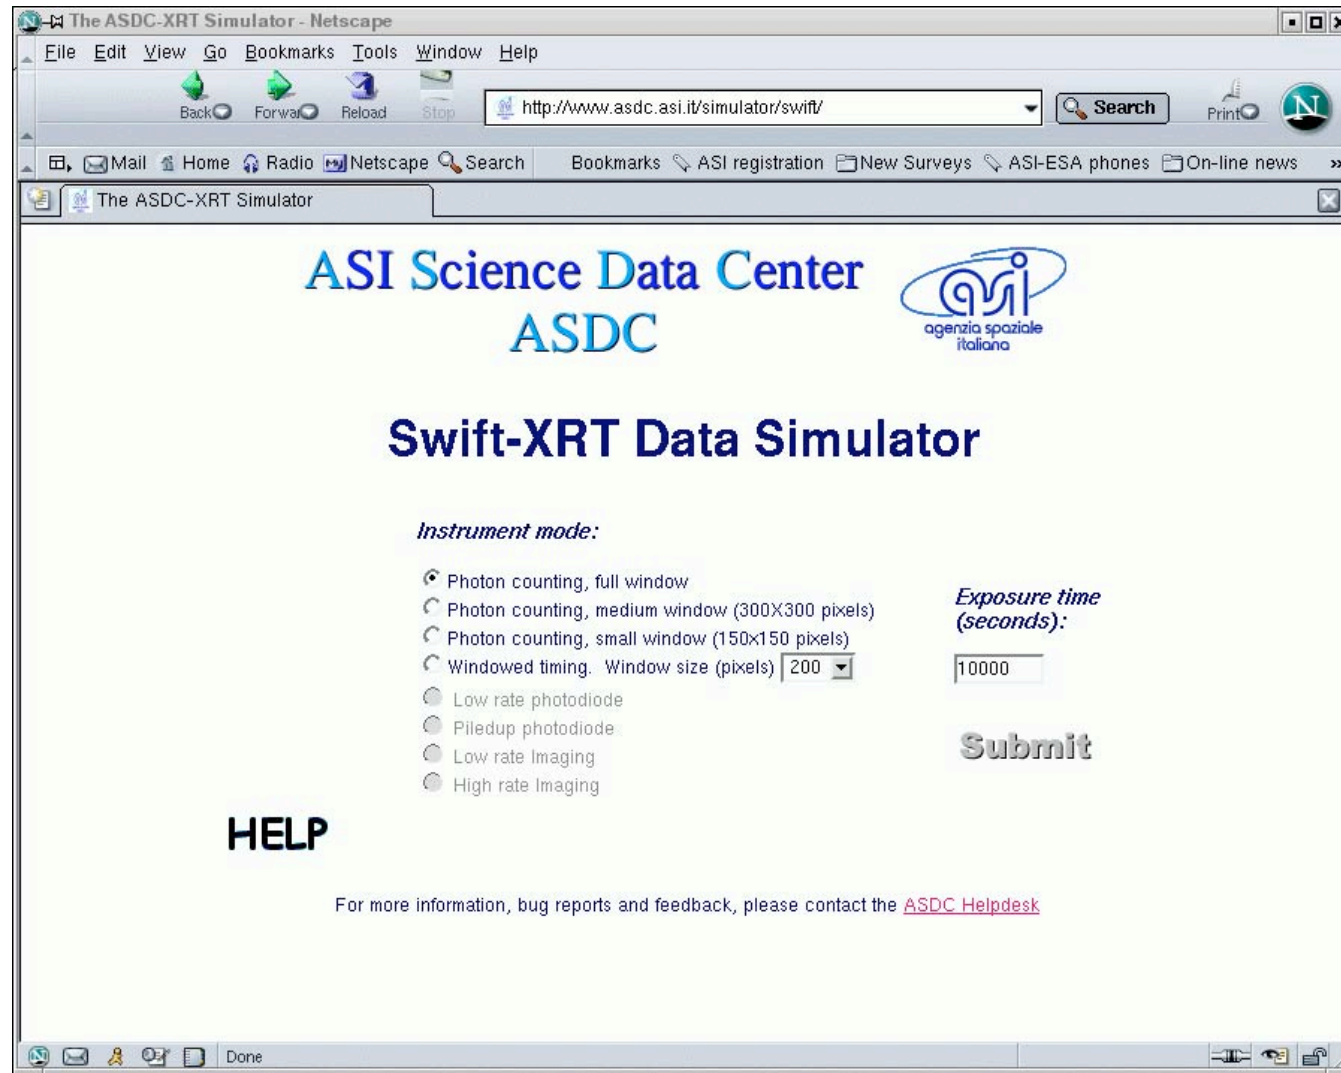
The ASDC-XRT Simulator - Netscape

File Edit View Go Bookmarks Tools Window Help

Back Forwa Reload Stop http://www.asdc.asi.it/simulator/swift/ Search Print

Mail Home Radio Netscape Search Bookmarks ASI registration New Surveys ASI-ESA phones On-line news

The ASDC-XRT Simulator

ASI Science Data Center
ASDC

asi
agenzia spaziale italiana

Swift-XRT Data Simulator

Instrument mode:

Photon counting, full window
Photon counting, medium window (300X300 pixels)
Photon counting, small window (150x150 pixels)
Windowed timing. Window size (pixels) 200
Low rate photodiode
Piledup photodiode
Low rate Imaging
High rate Imaging

Exposure time (seconds):

10000

Submit

HELP

For more information, bug reports and feedback, please contact the ASDC Helpdesk

Done